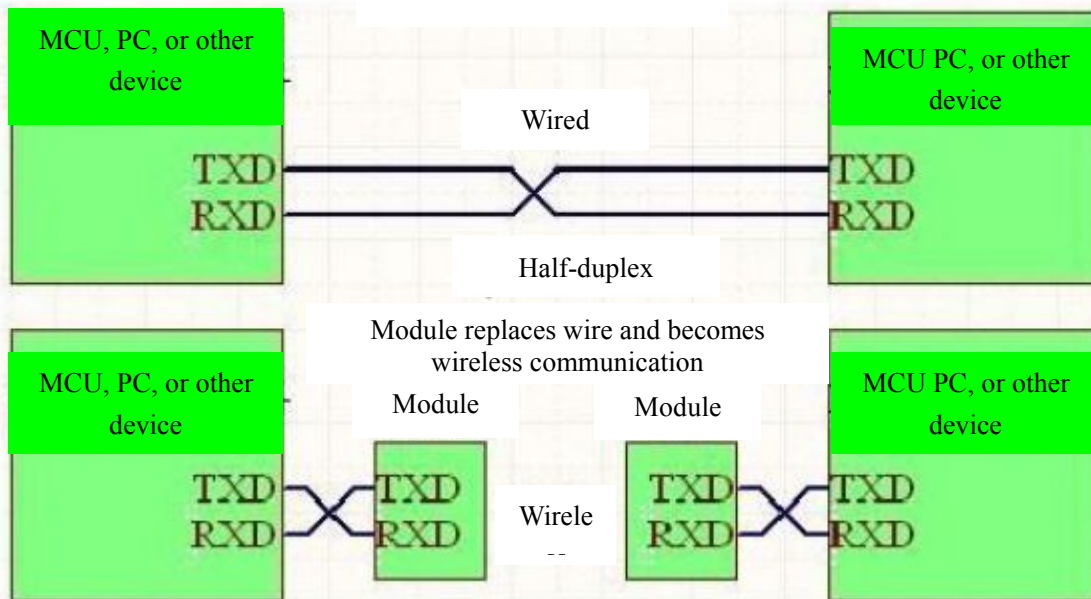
MCU, PC, or other device

MCU PC, or other device

Wired

TXD
RXD

TXD
RXD

Half-duplex

Module replaces wire and becomes wireless communication

MCU, PC, or other device

Module

Module

MCU PC, or other device

TXD
RXD

TXD
RXD

Wirele
--

TXD
RXD

TXD
RXD